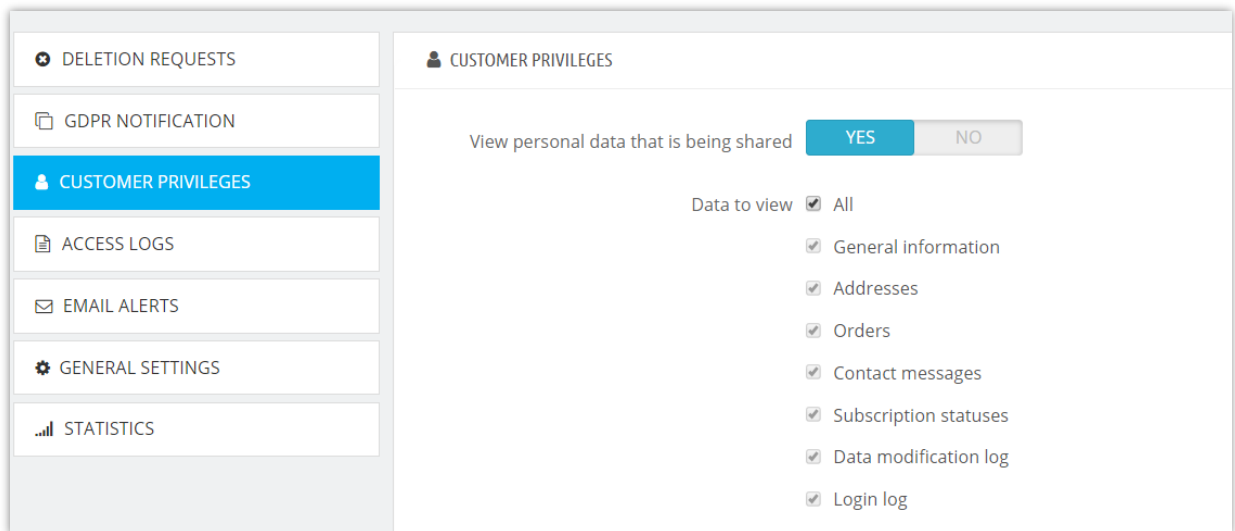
DELETION REQUESTS

GDPR NOTIFICATION

CUSTOMER PRIVILEGES

ACCESS LOGS

EMAIL ALERTS

GENERAL SETTINGS

STATISTICS

CUSTOMER PRIVILEGES

View personal data that is being shared YES NO

Data to view All

General information

Addresses

Orders

Contact messages

Subscription statuses

Data modification log

Login log